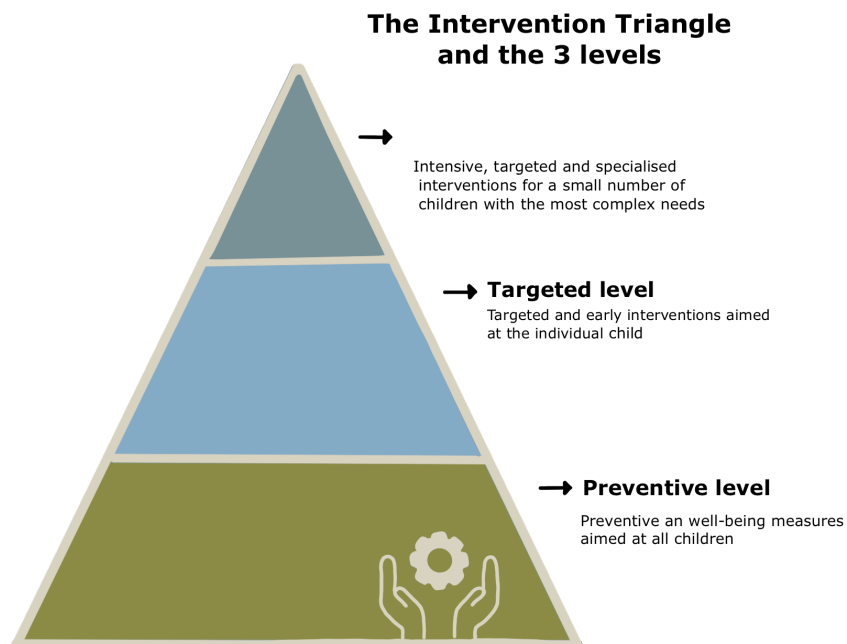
The Intervention Triangle and the 3 levels

Intensive, targeted and specialised interventions for a small number of children with the most complex needs

Targeted level

Targeted and early interventions aimed at the individual child

Preventive level

Preventive an well-being measures aimed at all children